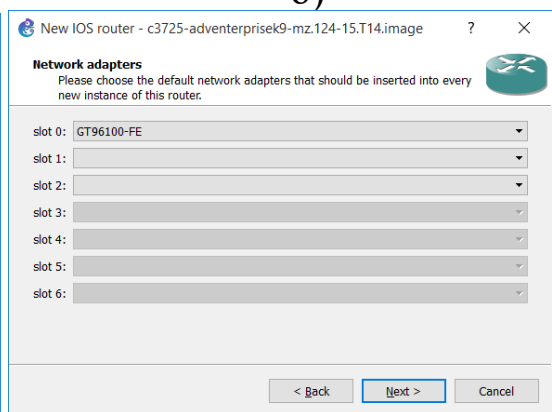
New IOS router - c3725-adventerprisek9-mz.124-15.T14.image ? ×

Network adapters
Please choose the default network adapters that should be inserted into every new instance of this router.

slot 0: GT96100-FE
slot 1:
slot 2:
slot 3:
slot 4:
slot 5:
slot 6:

< Back Next > Cancel